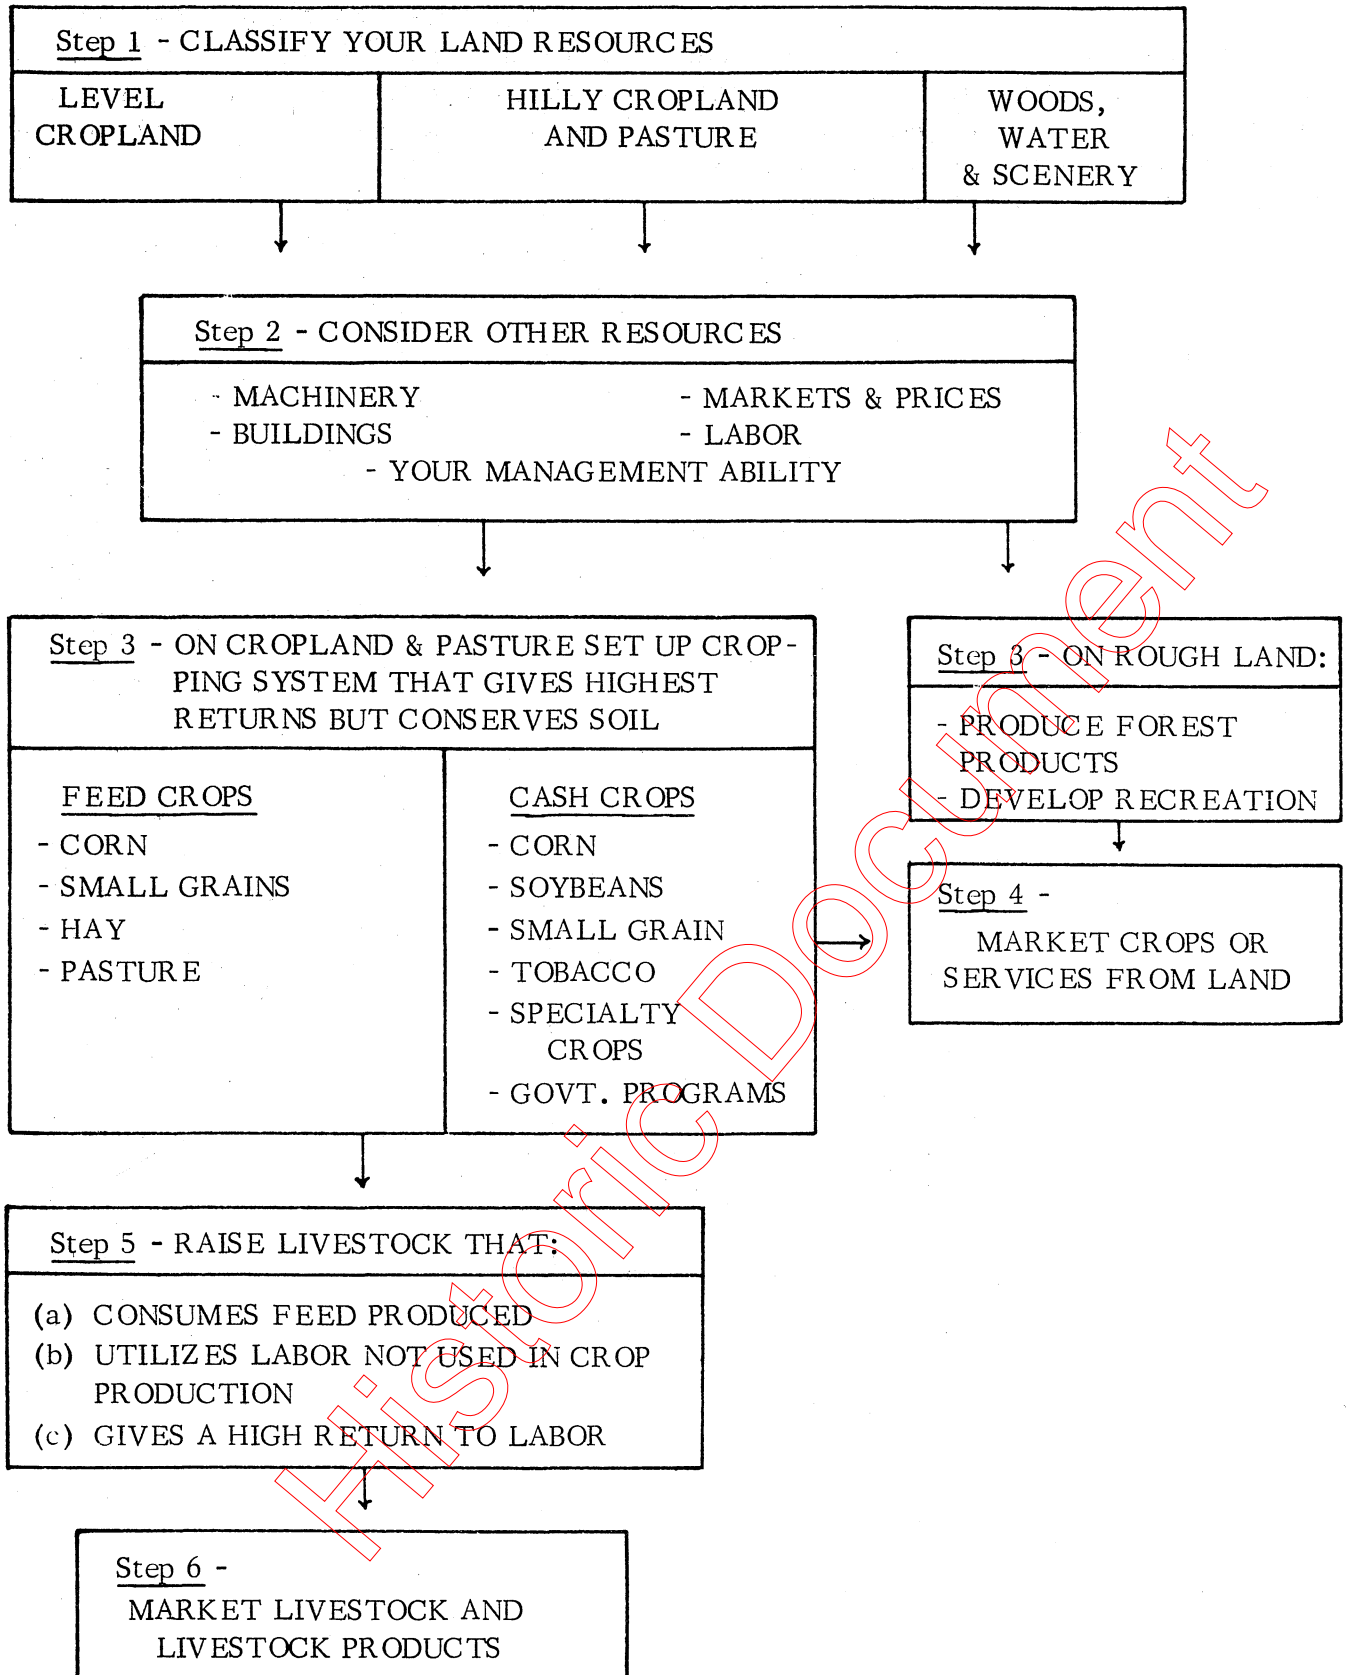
Step 1 - CLASSIFY YOUR LAND RESOURCES

LEVEL CROPLAND

HILLY CROPLAND AND PASTURE

WOODS, WATER & SCENERY

Step 2 - CONSIDER OTHER RESOURCES

- MACHINERY
- BUILDINGS
- MARKETS & PRICES
- LABOR
- YOUR MANAGEMENT ABILITY

Step 3 - ON CROPLAND & PASTURE SET UP CROPPING SYSTEM THAT GIVES HIGHEST RETURNS BUT CONSERVES SOIL

FEED CROPS
- CORN
- SMALL GRAINS
- HAY
- PASTURE

CASH CROPS
- CORN
- SOYBEANS
- SMALL GRAIN
- TOBACCO
- SPECIALTY CROPS
- GOVT. PROGRAMS

Step 3 - ON ROUGH LAND:

- PRODUCE FOREST PRODUCTS
- DEVELOP RECREATION

Step 4 -
MARKET CROPS OR SERVICES FROM LAND

Step 5 - RAISE LIVESTOCK THAT:

(a) CONSUMES FEED PRODUCED
(b) UTILIZES LABOR NOT USED IN CROP PRODUCTION
(c) GIVES A HIGH RETURN TO LABOR

Step 6 -
MARKET LIVESTOCK AND LIVESTOCK PRODUCTS

Historic Document